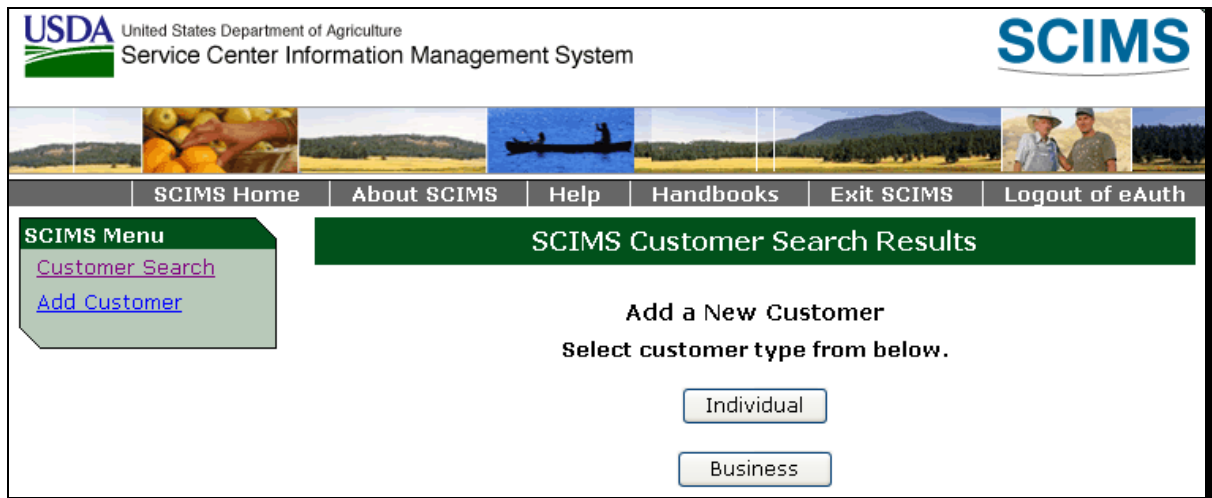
USDA United States Department of Agriculture
Service Center Information Management System

SCIMS

SCIMS Home | About SCIMS | Help | Handbooks | Exit SCIMS | Logout of eAuth

SCIMS Menu
Customer Search
Add Customer

SCIMS Customer Search Results

Add a New Customer
Select customer type from below.

Individual

Business